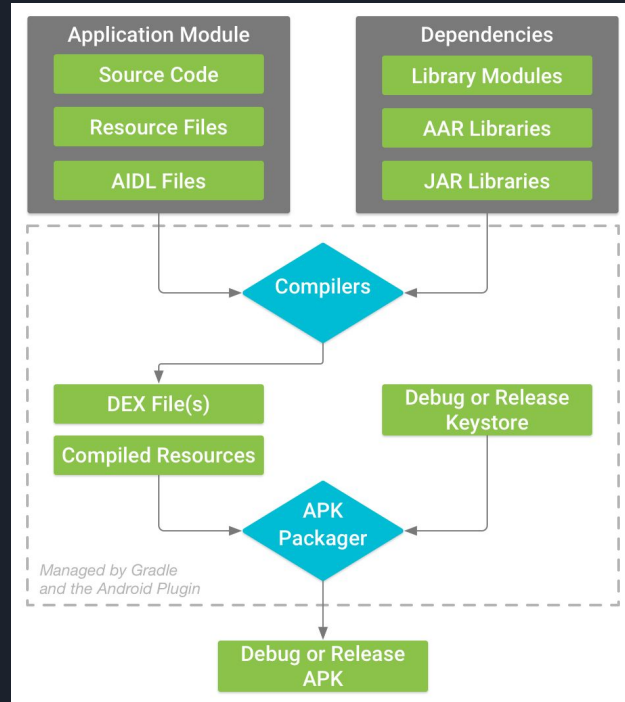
Application Module

Source Code

Resource Files

AIDL Files

Dependencies

Library Modules

AAR Libraries

JAR Libraries

Compilers

DEX File(s)

Compiled Resources

Debug or Release Keystore

APK Packager

Managed by Gradle and the Android Plugin

Debug or Release APK